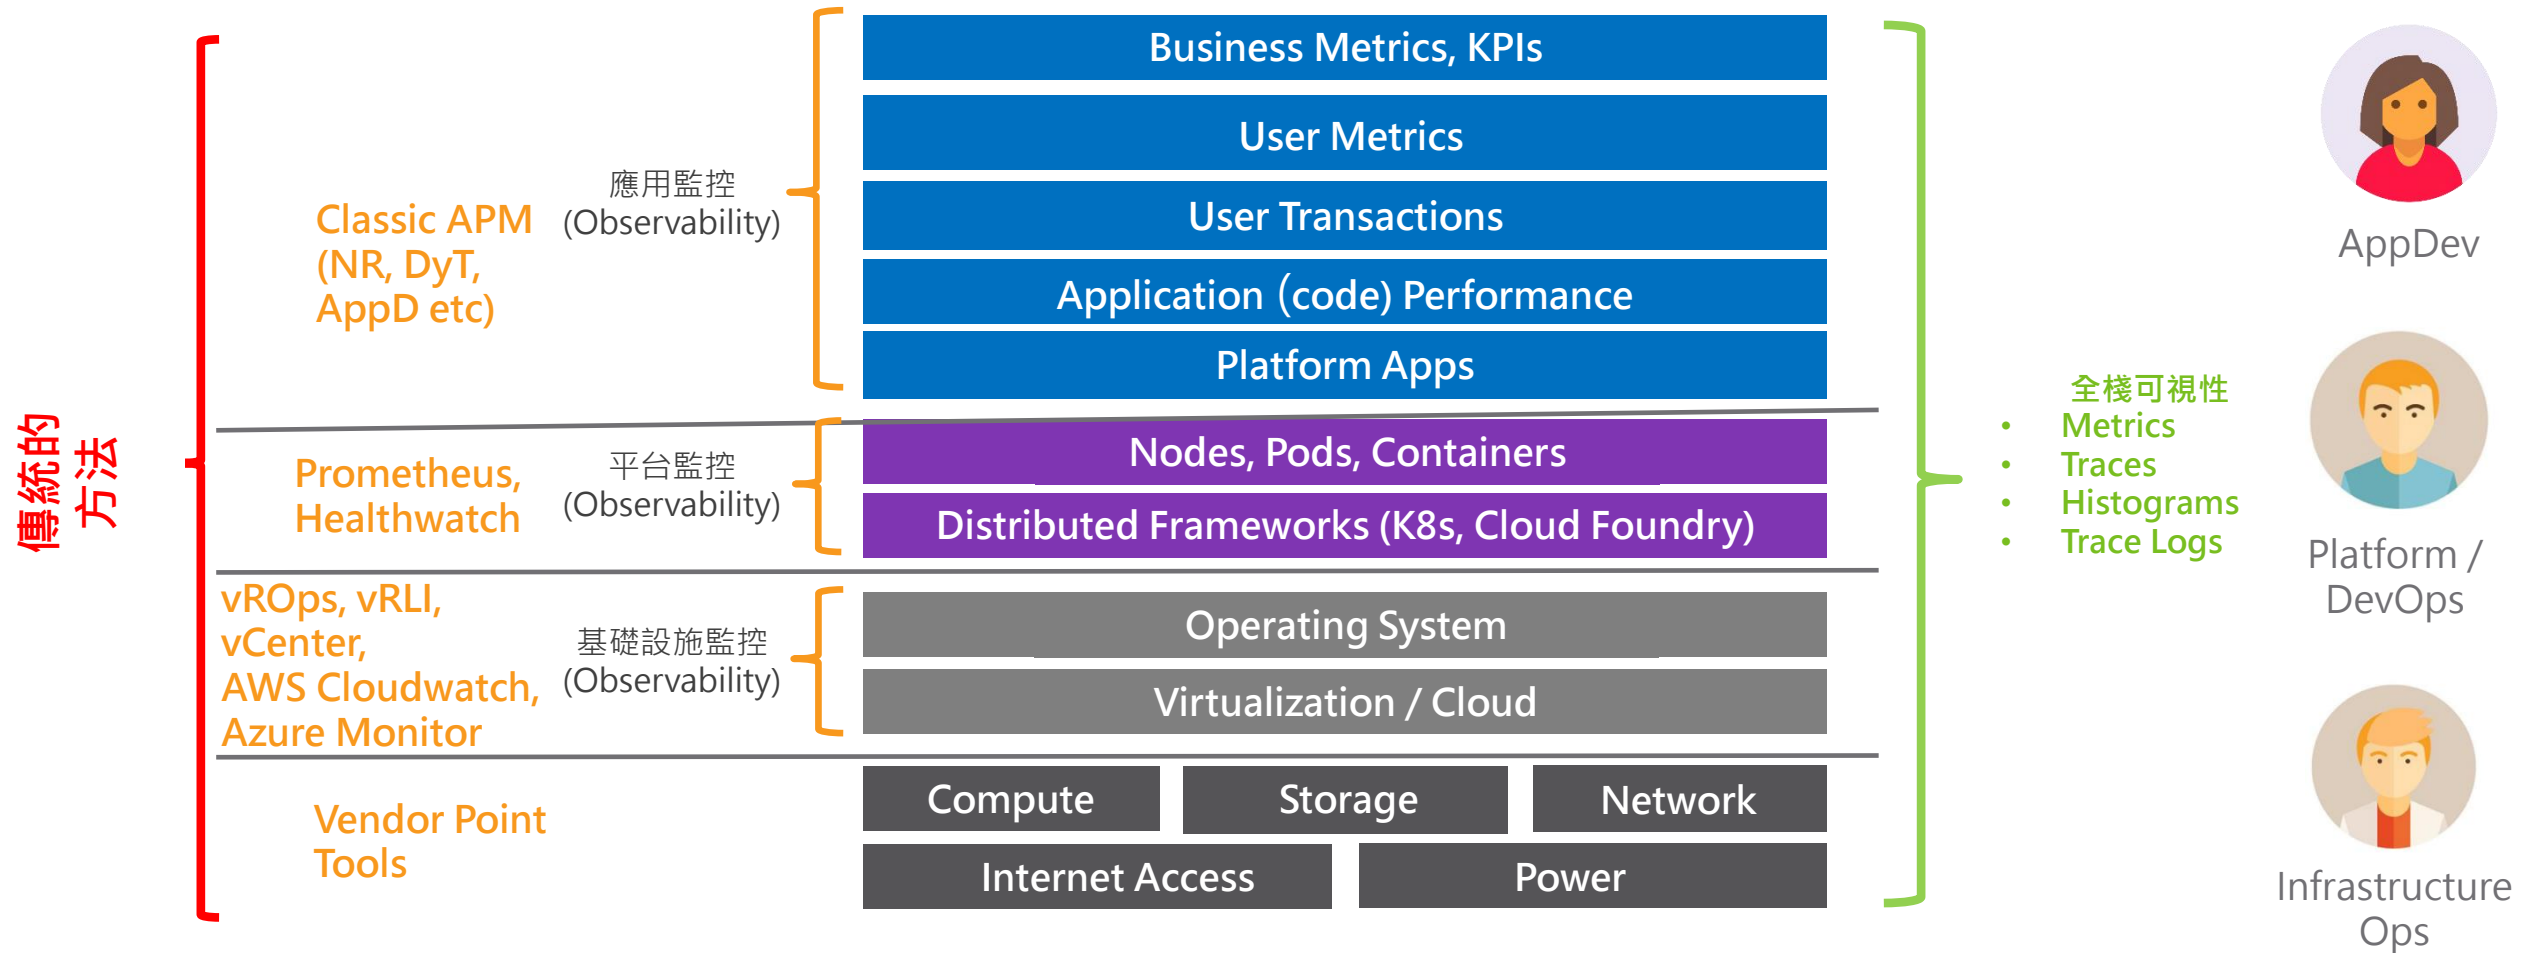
傳統的方法

Classic APM (NR, DyT, AppD etc)

應用監控 (Observability)

Business Metrics, KPIs

User Metrics

User Transactions

Application (code) Performance

Platform Apps

Prometheus, Healthwatch

平台監控 (Observability)

Nodes, Pods, Containers

Distributed Frameworks (K8s, Cloud Foundry)

vROps, vRLI, vCenter, AWS Cloudwatch, Azure Monitor

基礎設施監控 (Observability)

Operating System

Virtualization / Cloud

Vendor Point Tools

| Compute | Storage | Network |
|---|---|---|

| Internet Access | Power |
|---|---|

全棧可視性
- Metrics
- Traces
- Histograms
- Trace Logs

AppDev

Platform / DevOps

Infrastructure Ops